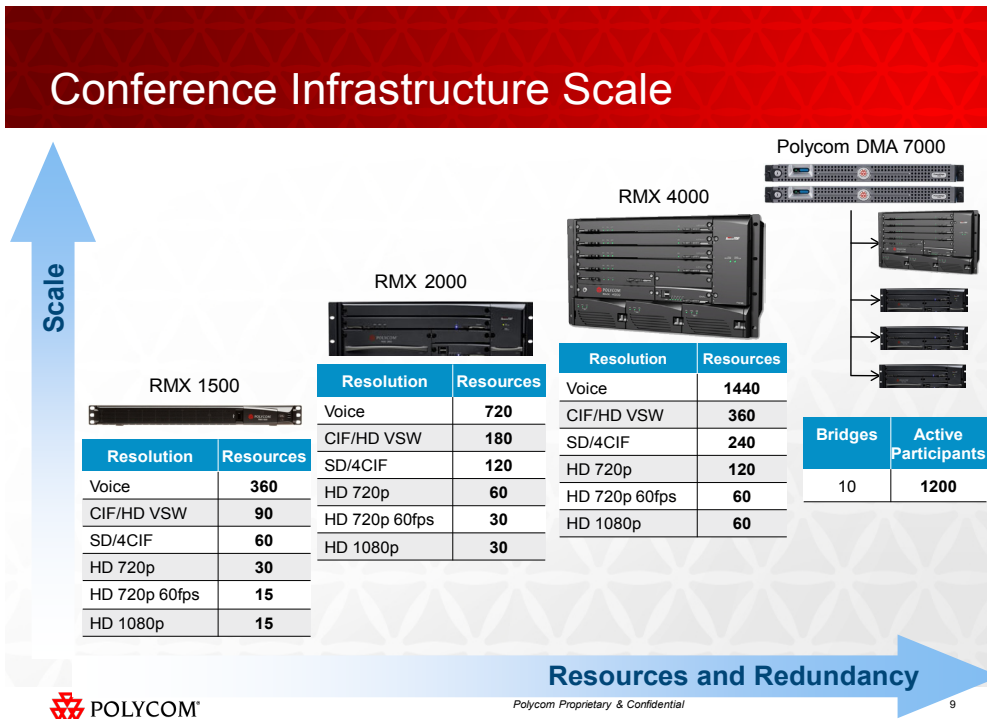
Conference Infrastructure Scale

Scale

Polycom DMA 7000

RMX 4000

RMX 2000

RMX 1500

| Resolution | Resources |
|---|---|
| Voice | 360 |
| CIF/HD VSW | 90 |
| SD/4CIF | 60 |
| HD 720p | 30 |
| HD 720p 60fps | 15 |
| HD 1080p | 15 |

| Resolution | Resources |
|---|---|
| Voice | 720 |
| CIF/HD VSW | 180 |
| SD/4CIF | 120 |
| HD 720p | 60 |
| HD 720p 60fps | 30 |
| HD 1080p | 30 |

| Resolution | Resources |
|---|---|
| Voice | 1440 |
| CIF/HD VSW | 360 |
| SD/4CIF | 240 |
| HD 720p | 120 |
| HD 720p 60fps | 60 |
| HD 1080p | 60 |

| Bridges | Active Participants |
|---|---|
| 10 | 1200 |

Resources and Redundancy

POLYCOM®

Polycom Proprietary & Confidential

9